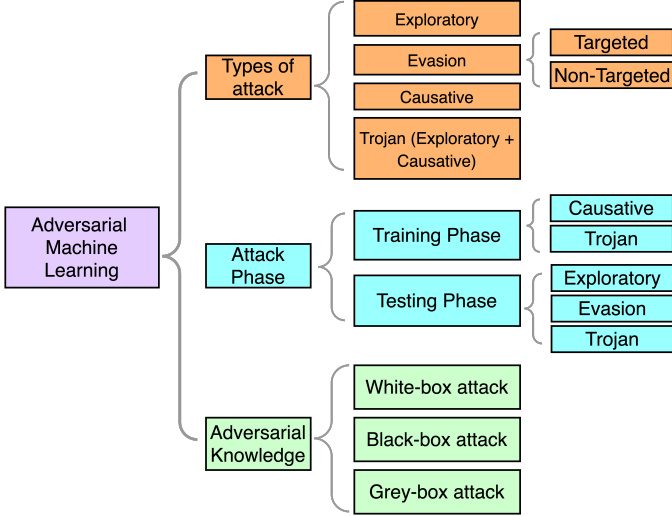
Adversarial Machine Learning

Types of attack

Exploratory

Evasion

Targeted

Non-Targeted

Causative

Trojan (Exploratory + Causative)

Attack Phase

Training Phase

Causative

Trojan

Testing Phase

Exploratory

Evasion

Trojan

Adversarial Knowledge

White-box attack

Black-box attack

Grey-box attack